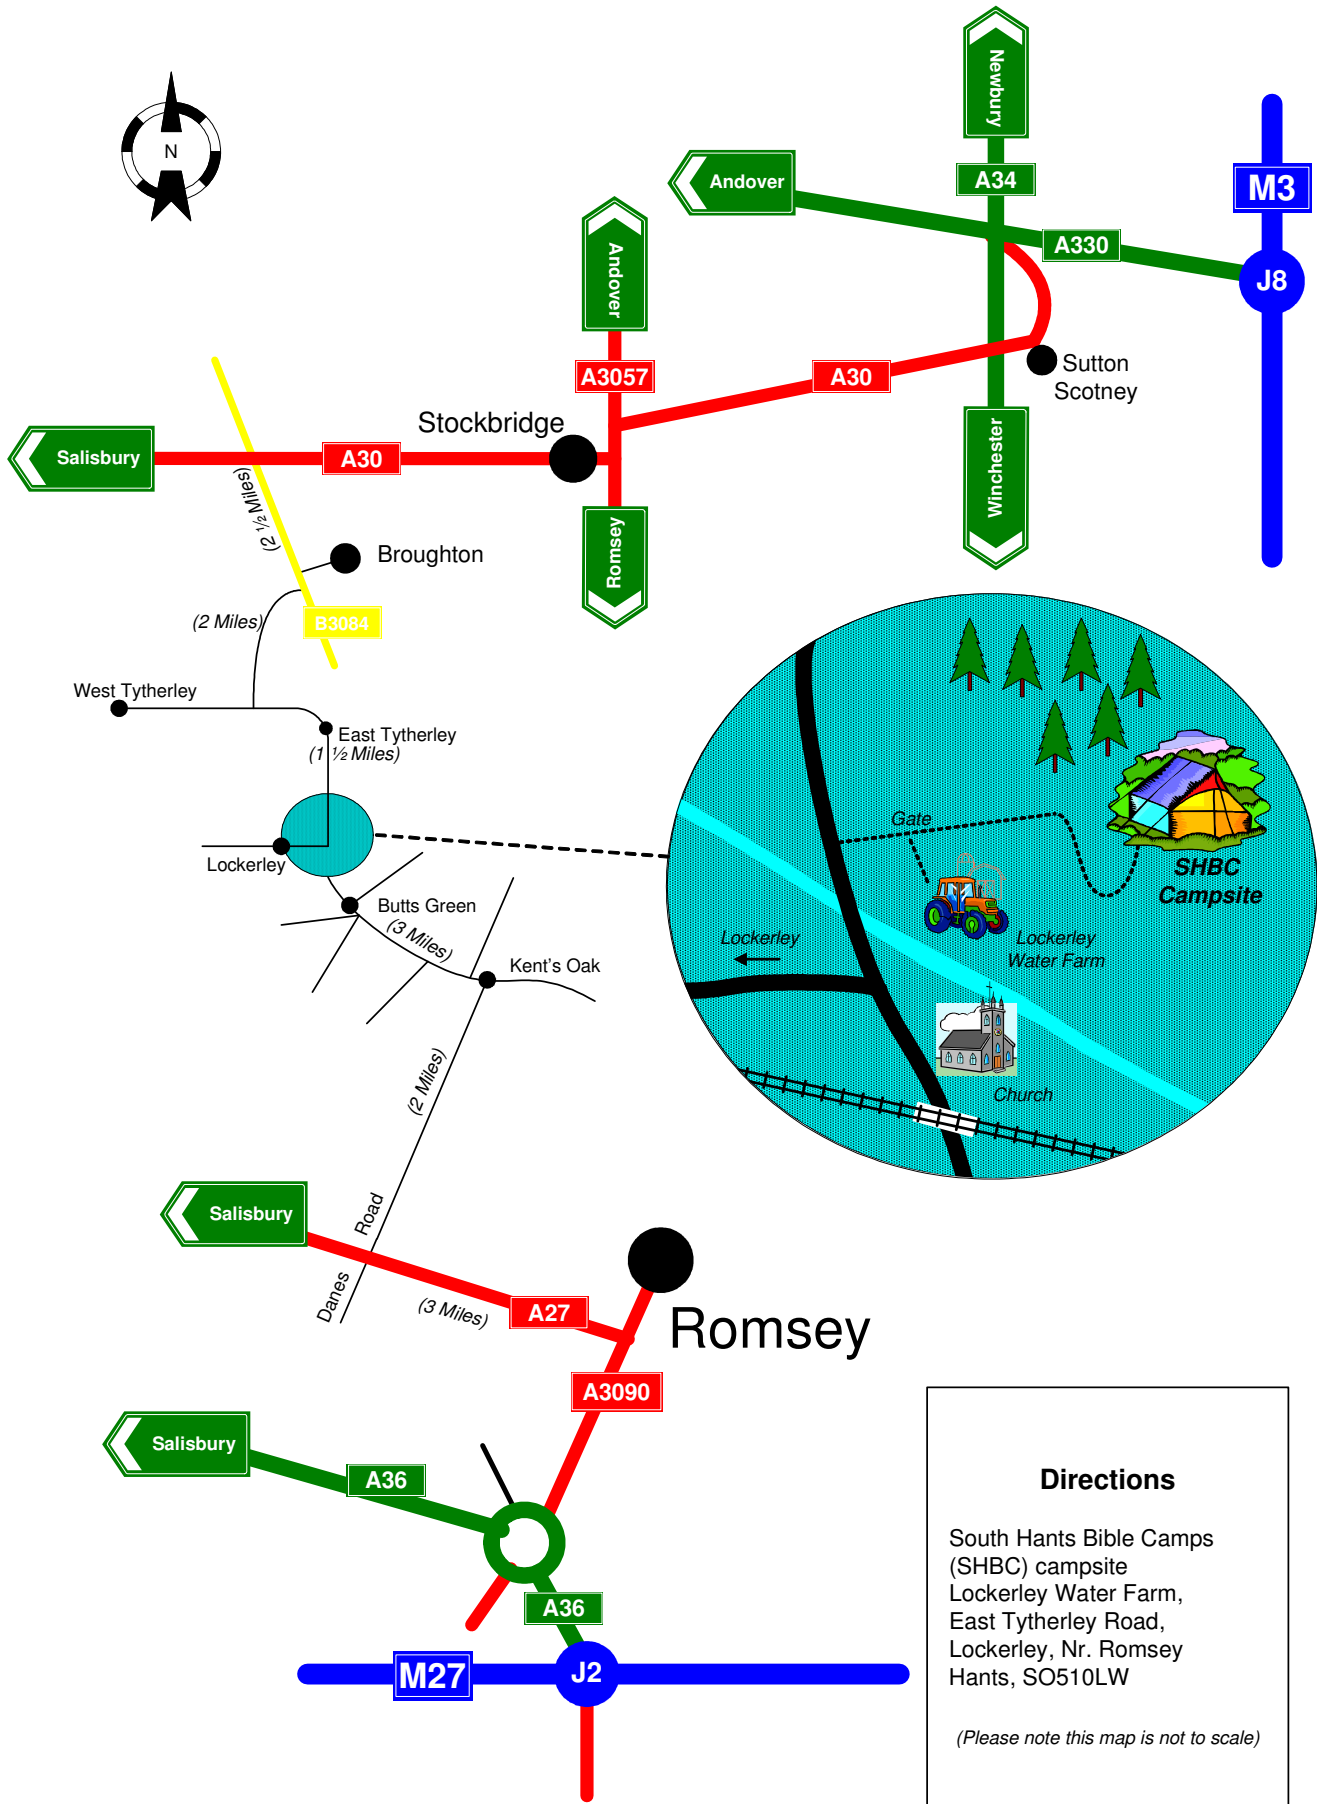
N

Newbury

A34

M3

Andover

A330

J8

Andover

Sutton Scotney

A3057

A30

Stockbridge

Salisbury

A30

Winchester

Romsey

(2 ½ Miles)

Broughton

(2 Miles)

B3084

West Tytherley

East Tytherley
(1 ½ Miles)

Lockerley

Butts Green
(3 Miles)

Kent's Oak

Gate

SHBC Campsite

Lockerley

Lockerley Water Farm

Church

(2 Miles)

Salisbury

Road

Danes

(3 Miles)

A27

Romsey

A3090

Salisbury

A36

A36

M27

J2

Directions

South Hants Bible Camps (SHBC) campsite
Lockerley Water Farm,
East Tytherley Road,
Lockerley, Nr. Romsey
Hants, SO510LW

(Please note this map is not to scale)